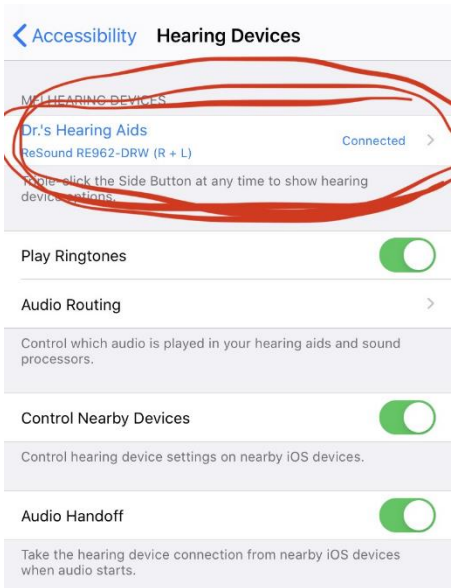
Accessibility Hearing Devices

MFi HEARING DEVICES

Dr.'s Hearing Aids
ReSound RE962-DRW (R + L)
Connected

Triple-click the Side Button at any time to show hearing device options.

Play Ringtones

Audio Routing

Control which audio is played in your hearing aids and sound processors.

Control Nearby Devices

Control hearing device settings on nearby iOS devices.

Audio Handoff

Take the hearing device connection from nearby iOS devices when audio starts.